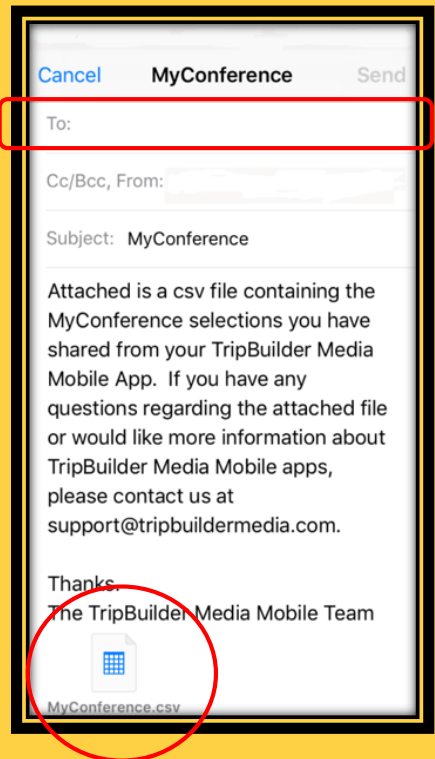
Cancel MyConference Send

To:

Cc/Bcc, From:

Subject: MyConference

Attached is a csv file containing the MyConference selections you have shared from your TripBuilder Media Mobile App. If you have any questions regarding the attached file or would like more information about TripBuilder Media Mobile apps, please contact us at support@tripbuildermedia.com.

Thanks,
The TripBuilder Media Mobile Team

MyConference.csv